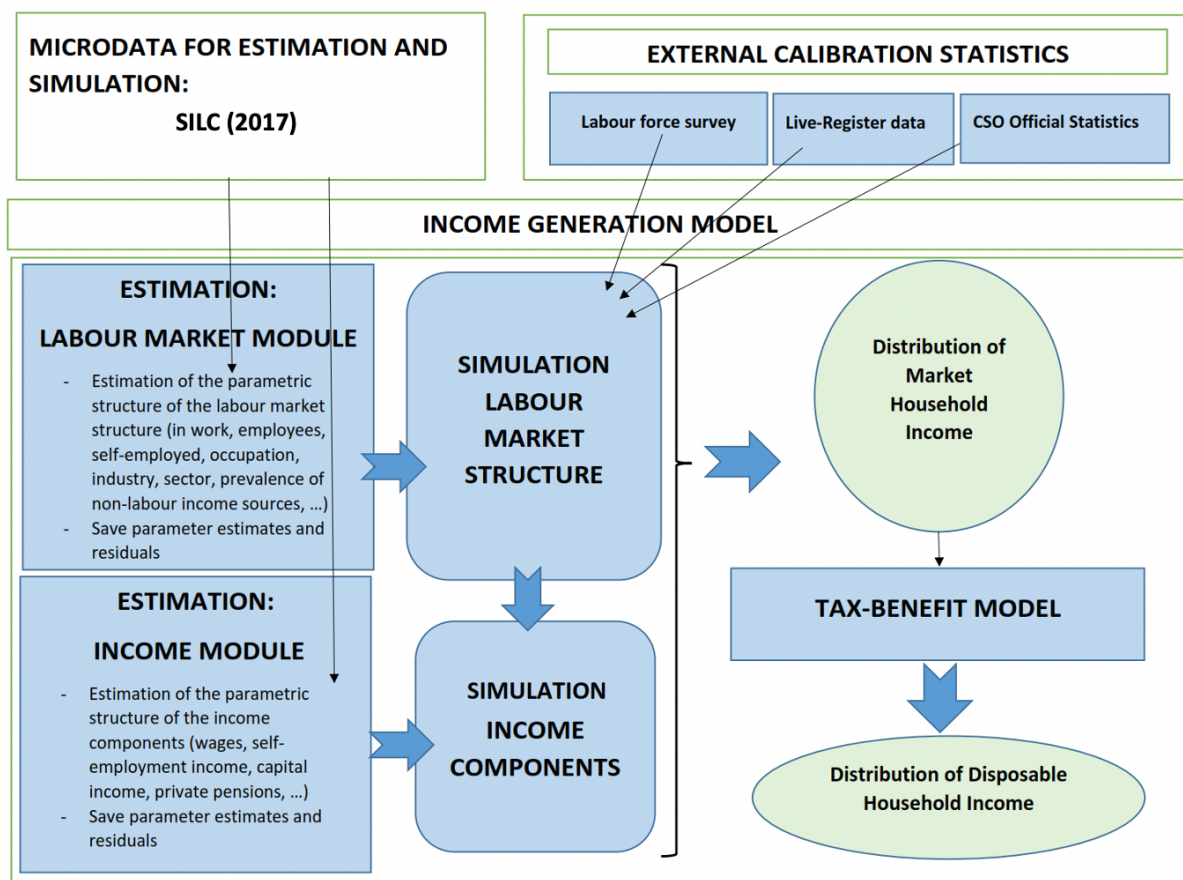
MICRODATA FOR ESTIMATION AND SIMULATION:

SILC (2017)

EXTERNAL CALIBRATION STATISTICS

Labour force survey

Live-Register data

CSO Official Statistics

INCOME GENERATION MODEL

ESTIMATION:

LABOUR MARKET MODULE

- Estimation of the parametric structure of the labour market structure (in work, employees, self-employed, occupation, industry, sector, prevalence of non-labour income sources, …)
- Save parameter estimates and residuals

SIMULATION LABOUR MARKET STRUCTURE

Distribution of Market Household Income

ESTIMATION:

INCOME MODULE

- Estimation of the parametric structure of the income components (wages, self-employment income, capital income, private pensions, …)
- Save parameter estimates and residuals

SIMULATION INCOME COMPONENTS

TAX-BENEFIT MODEL

Distribution of Disposable Household Income